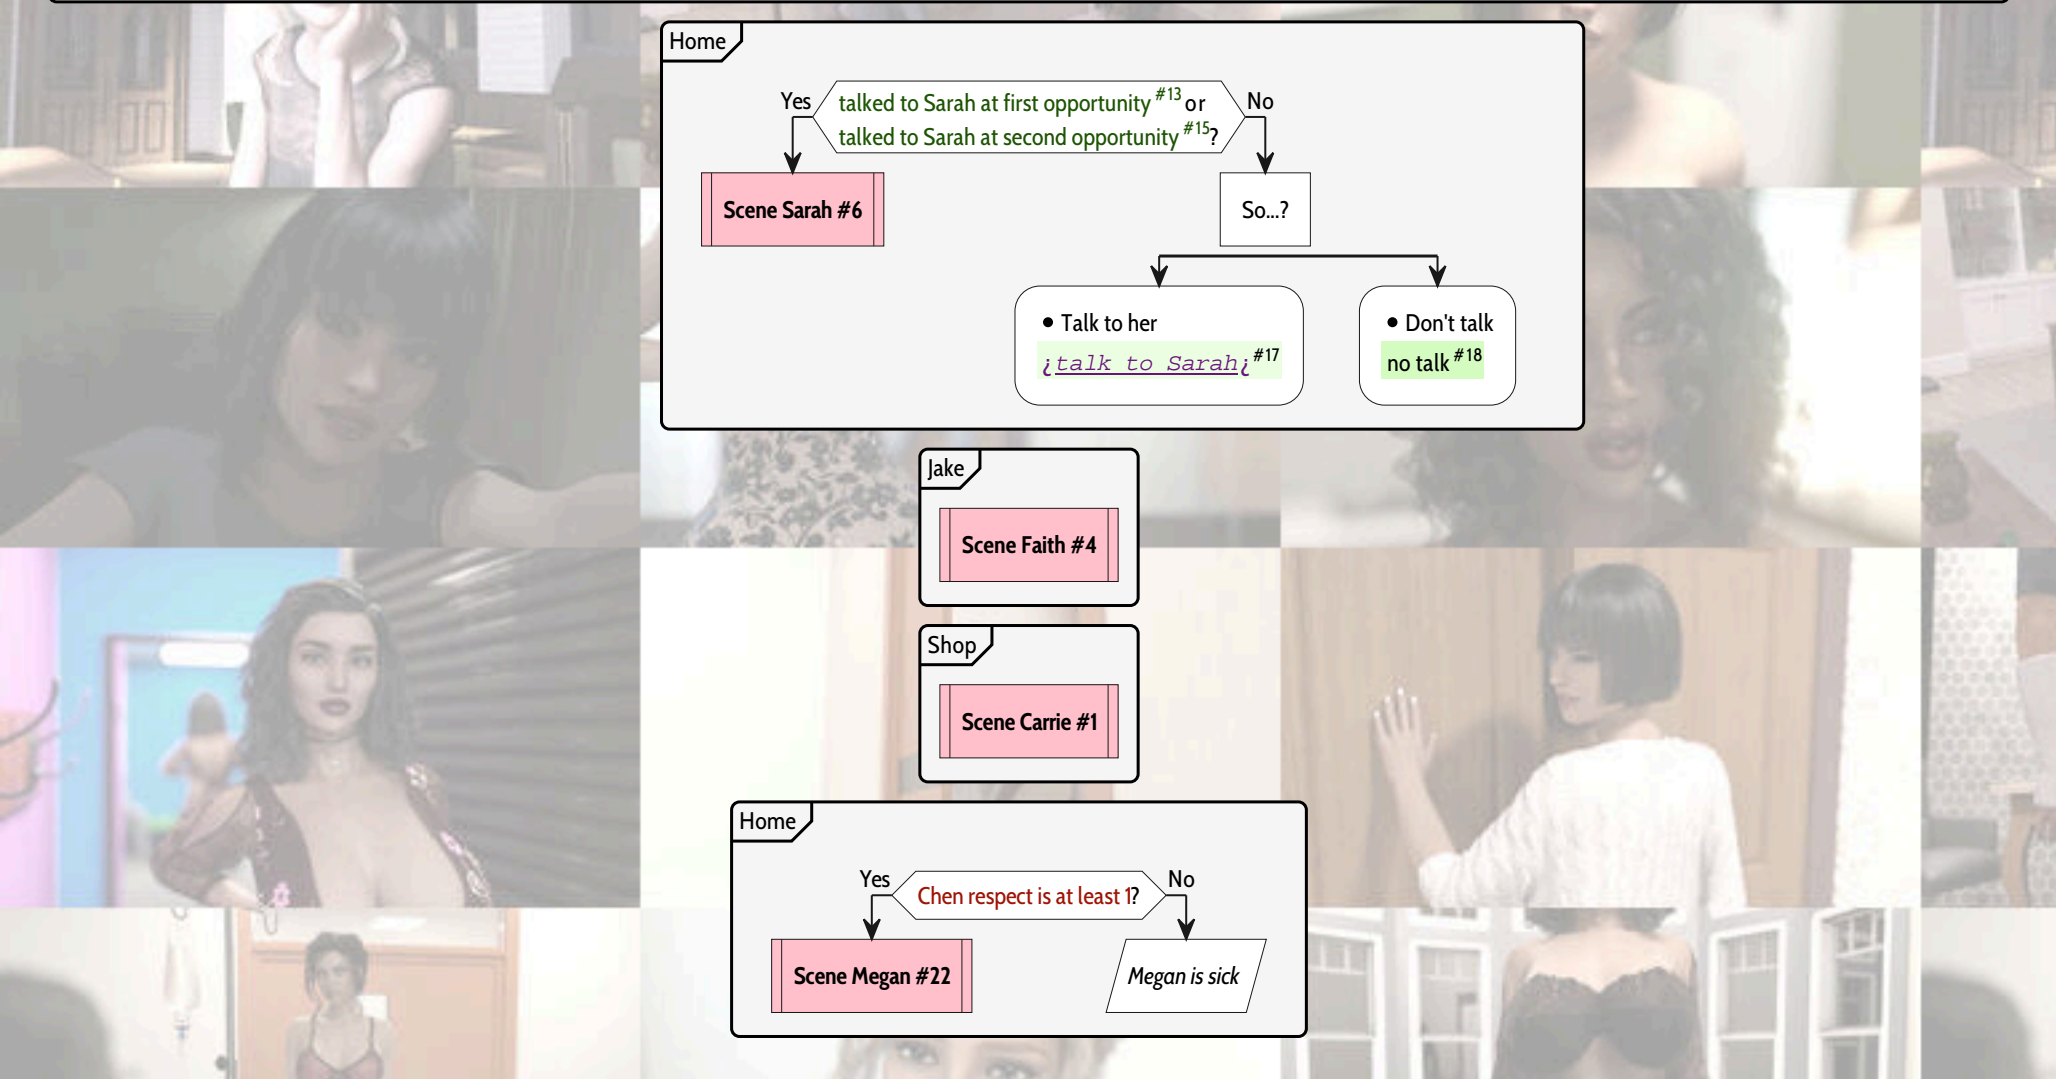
Home

Yes talked to Sarah at first opportunity $^{\#13}$ or talked to Sarah at second opportunity $^{\#15}$? No

Scene Sarah #6

So...?

• Talk to her
¡talk to Sarah¡ $^{\#17}$

• Don't talk
no talk $^{\#18}$

Jake

Scene Faith #4

Shop

Scene Carrie #1

Home

Yes Chen respect is at least 1? No

Scene Megan #22

Megan is sick